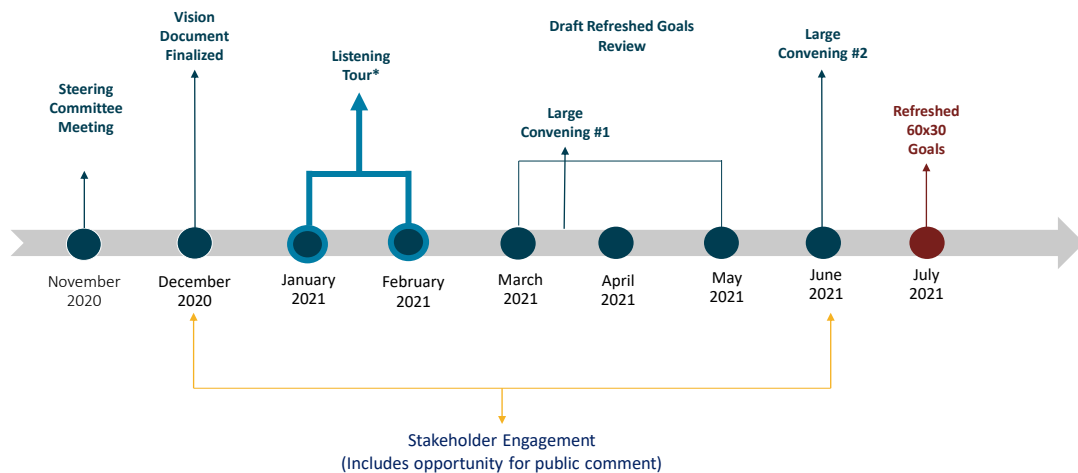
Steering Committee Meeting

Vision Document Finalized

Listening Tour*

Large Convening #1

Draft Refreshed Goals Review

Large Convening #2

Refreshed 60x30 Goals

November 2020

December 2020

January 2021

February 2021

March 2021

April 2021

May 2021

June 2021

July 2021

Stakeholder Engagement
(Includes opportunity for public comment)